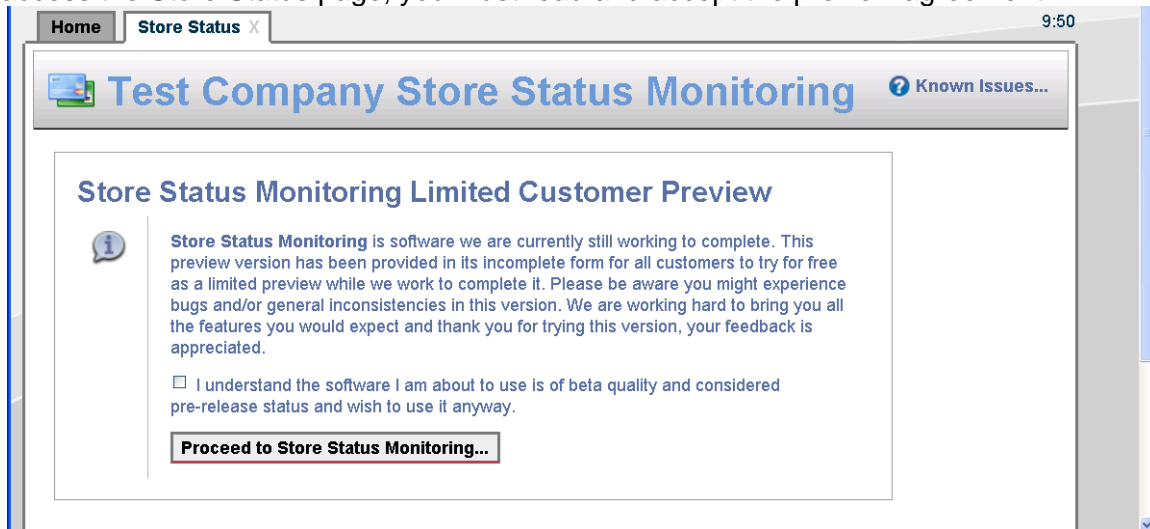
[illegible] the Store Status page, you must read and accept the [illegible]

Home | Store Status X

9:50

Test Company Store Status Monitoring

Known Issues...

Store Status Monitoring Limited Customer Preview

Store Status Monitoring is software we are currently still working to complete. This preview version has been provided in its incomplete form for all customers to try for free as a limited preview while we work to complete it. Please be aware you might experience bugs and/or general inconsistencies in this version. We are working hard to bring you all the features you would expect and thank you for trying this version, your feedback is appreciated.

☐ I understand the software I am about to use is of beta quality and considered pre-release status and wish to use it anyway.

Proceed to Store Status Monitoring...